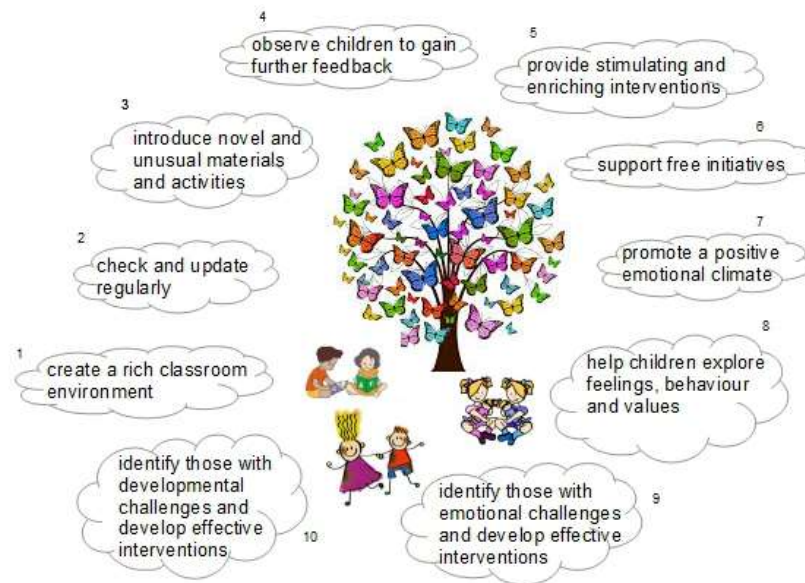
1
create a rich classroom environment

2
check and update regularly

3
introduce novel and unusual materials and activities

4
observe children to gain further feedback

5
provide stimulating and enriching interventions

6
support free initiatives

7
promote a positive emotional climate

8
help children explore feelings, behaviour and values

9
identify those with emotional challenges and develop effective interventions

10
identify those with developmental challenges and develop effective interventions